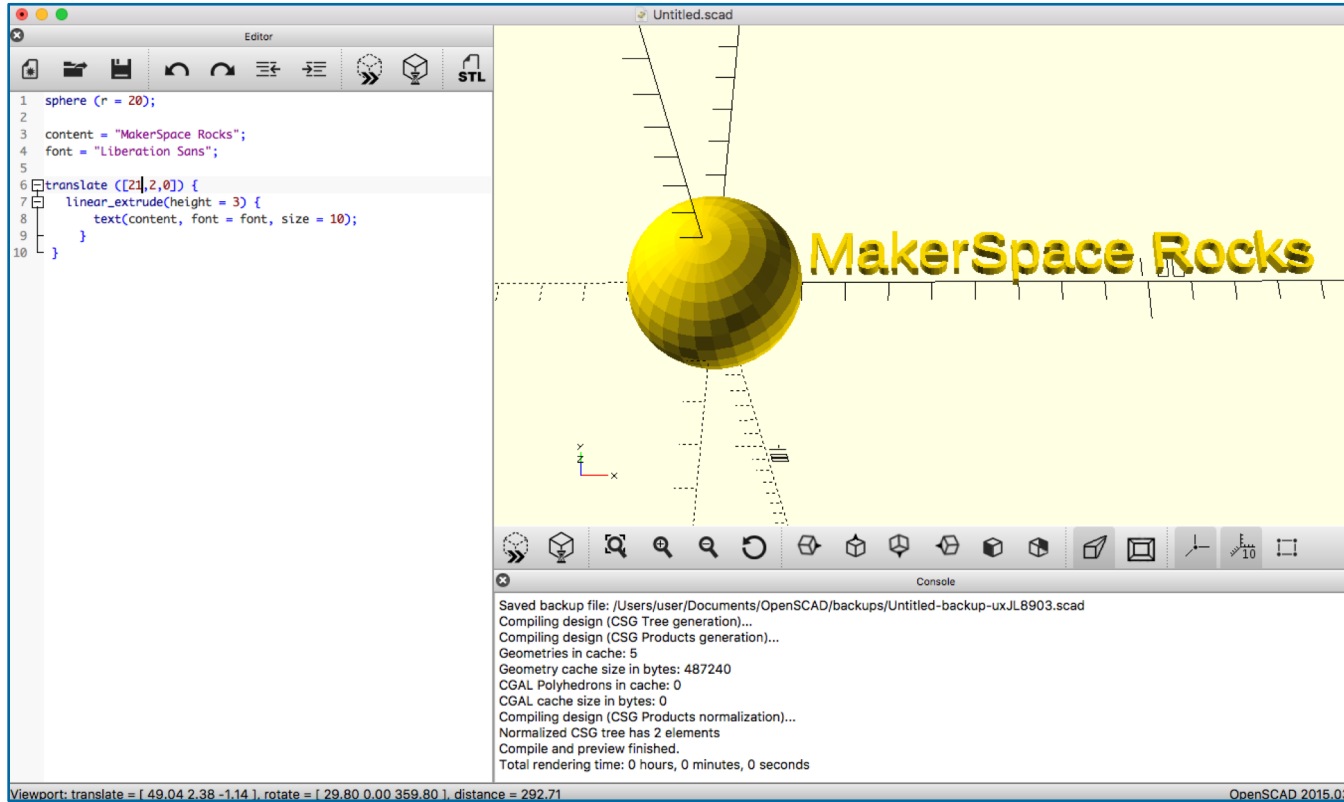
Untitled.scad

Editor

STL

1 sphere (r = 20);
2
3 content = "MakerSpace Rocks";
4 font = "Liberation Sans";
5
6 translate ([21,2,0]) {
7 linear_extrude(height = 3) {
8 text(content, font = font, size = 10);
9 }
10 }

MakerSpace Rocks

y
z
x

10

Console

Saved backup file: /Users/user/Documents/OpenSCAD/backups/Untitled-backup-uxJL8903.scad
Compiling design (CSG Tree generation)...
Compiling design (CSG Products generation)...
Geometries in cache: 5
Geometry cache size in bytes: 487240
CGAL Polyhedrons in cache: 0
CGAL cache size in bytes: 0
Compiling design (CSG Products normalization)...
Normalized CSG tree has 2 elements
Compile and preview finished.
Total rendering time: 0 hours, 0 minutes, 0 seconds

Viewport: translate = [ 49.04 2.38 -1.14 ], rotate = [ 29.80 0.00 359.80 ], distance = 292.71

OpenSCAD 2015.0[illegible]